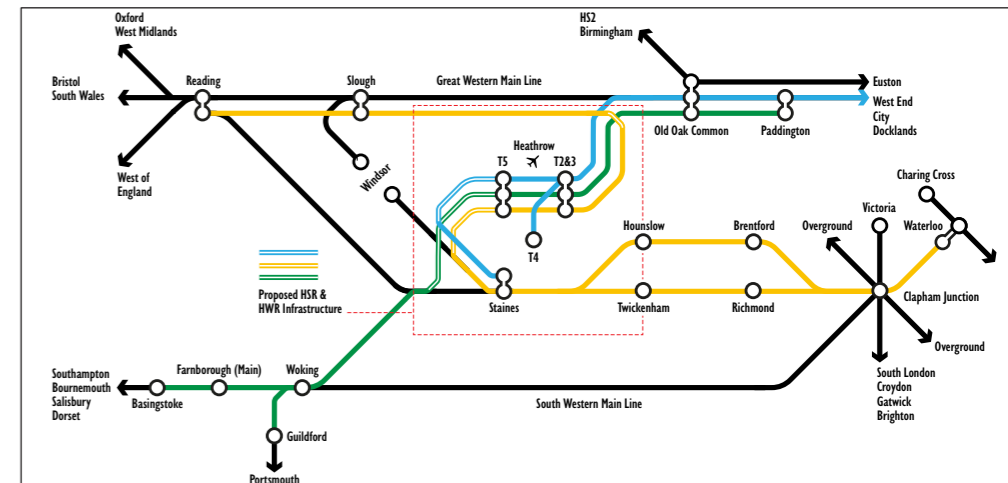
Oxford
West Midlands

HS2
Birmingham

Bristol
South Wales

Reading

Slough

Great Western Main Line

Euston

West End
City
Docklands

Old Oak Common

Paddington

West of
England

Heathrow

T5

T2&3

Windsor

T4

Charing Cross

Victoria

Overground

Waterloo

Hounslow

Brentford

Proposed HSR &
HWR Infrastructure

Staines

Twickenham

Richmond

Clapham Junction

Overground

Southampton
Bournemouth
Salisbury
Dorset

Farnborough (Main)

Woking

Basingstoke

South Western Main Line

South London
Croydon
Gatwick
Brighton

Guildford

Portsmouth